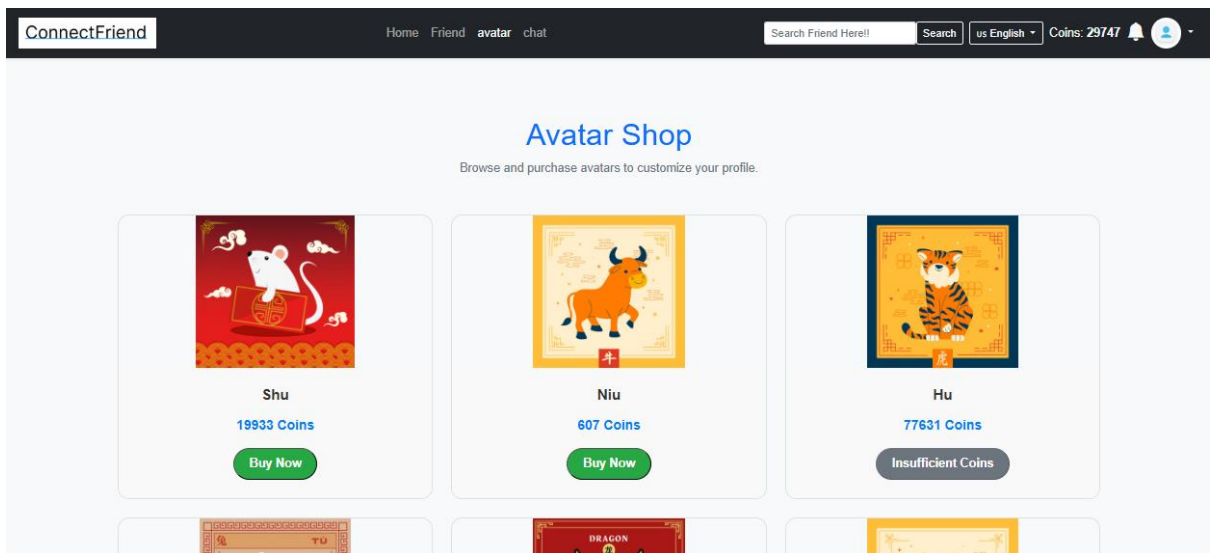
ConnectFriend

Home Friend avatar chat

Search Friend Here!! Search us English Coins: 29747

Avatar Shop

Browse and purchase avatars to customize your profile.

牛

虎

Shu

19933 Coins

Buy Now

Niu

607 Coins

Buy Now

Hu

77631 Coins

Insufficient Coins

兔 TÙ

DRAGON